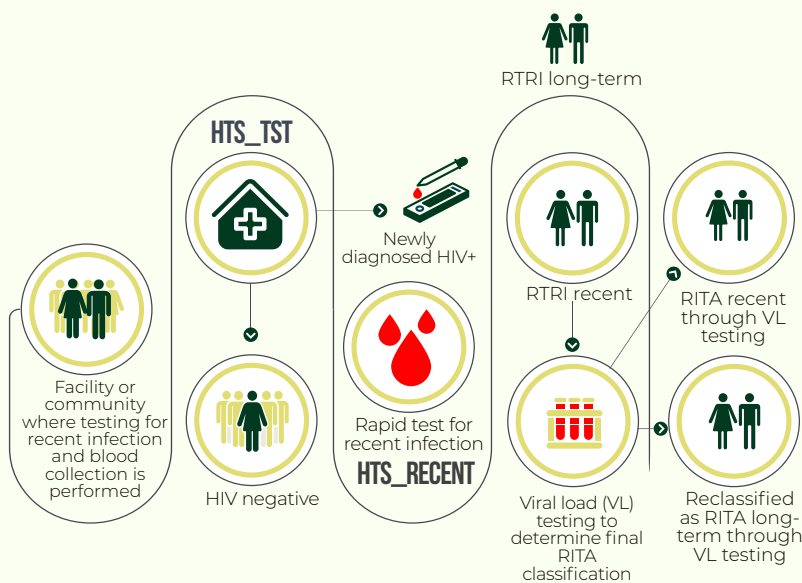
RTRI long-term

HTS_TST

Newly diagnosed HIV+

Facility or community where testing for recent infection and blood collection is performed

HIV negative

Rapid test for recent infection

HTS_RECENT

RTRI recent

RITA recent through VL testing

Viral load (VL) testing to determine final RITA classification

Reclassified as RITA long-term through VL testing